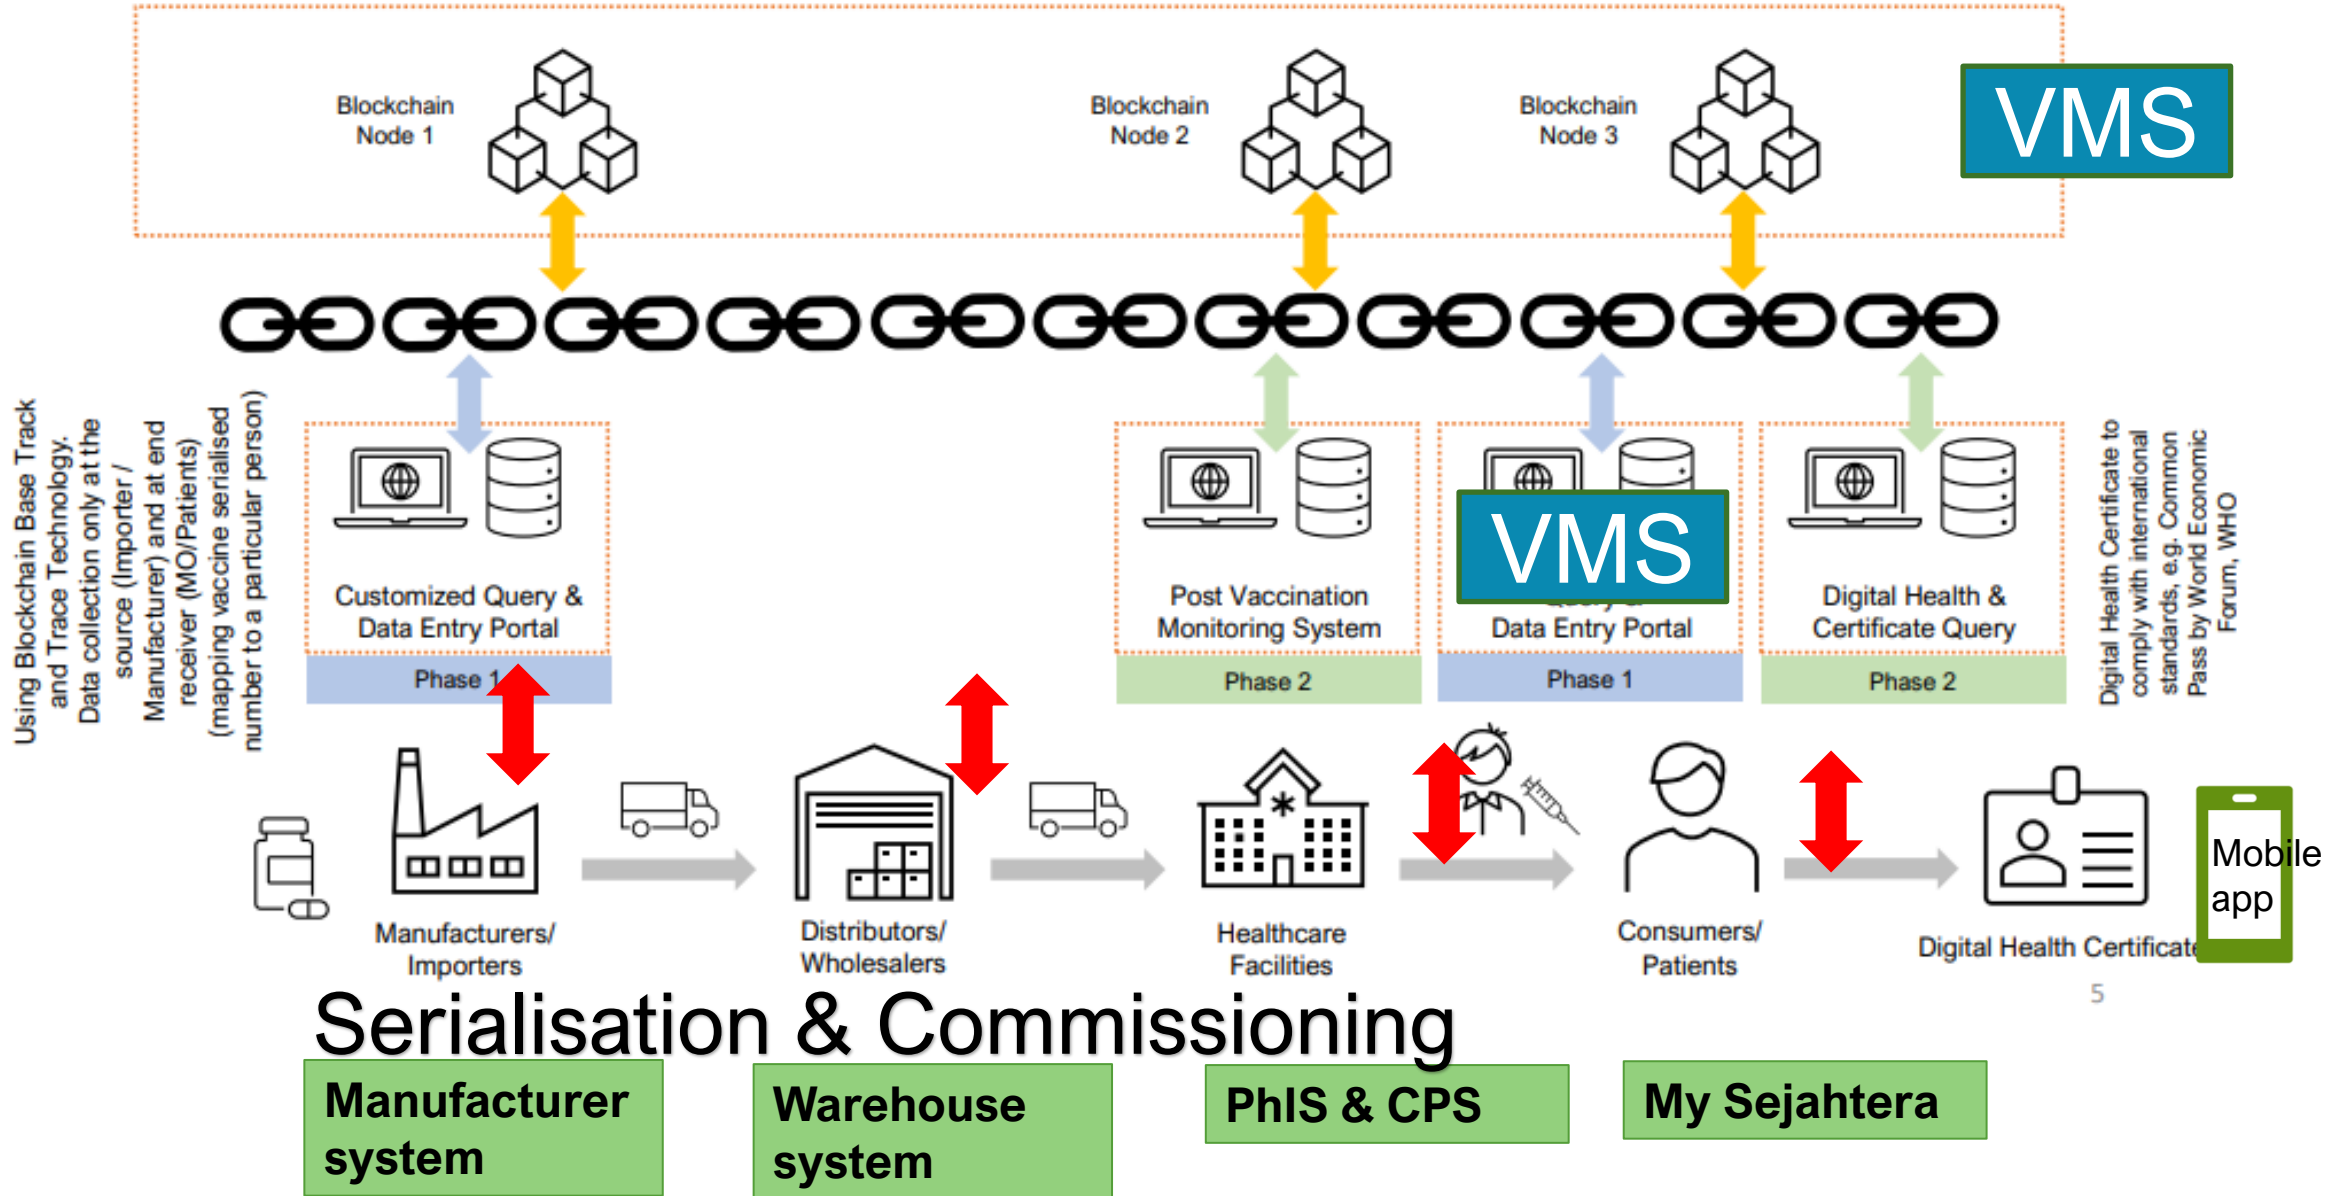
Blockchain Node 1

Blockchain Node 2

Blockchain Node 3

VMS

Using Blockchain Base Track and Trace Technology. Data collection only at the source (Importer / Manufacturer) and at end receiver (MO/Patients) (mapping vaccine serialised number to a particular person)

Customized Query & Data Entry Portal

Phase 1

Post Vaccination Monitoring System

Phase 2

VMS

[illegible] Data Entry Portal

Phase 1

Digital Health & Certificate Query

Phase 2

Digital Health Certificate to comply with international standards, e.g. Common Pass by World Economic Forum, WHO

Manufacturers/ Importers

Distributors/ Wholesalers

Healthcare Facilities

Consumers/ Patients

Digital Health Certificat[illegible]

Mobile app

5

Serialisation & Commissioning

Manufacturer system

Warehouse system

PhIS & CPS

My Sejahtera